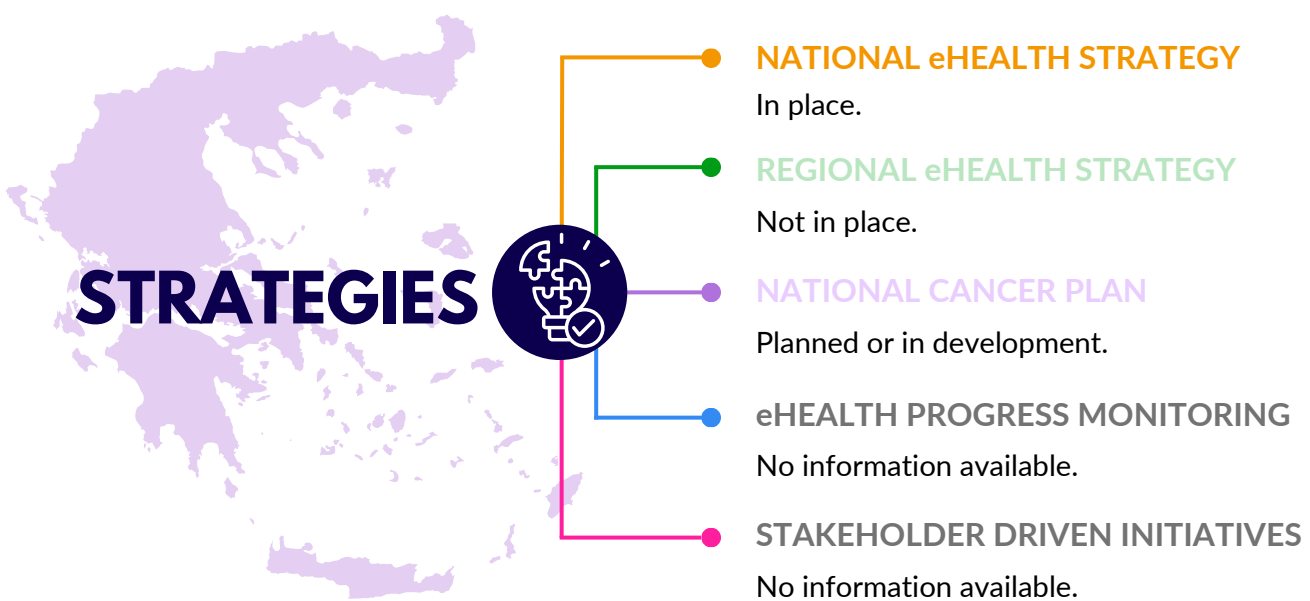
STRATEGIES

NATIONAL eHEALTH STRATEGY
In place.

REGIONAL eHEALTH STRATEGY
Not in place.

NATIONAL CANCER PLAN
Planned or in development.

eHEALTH PROGRESS MONITORING
No information available.

STAKEHOLDER DRIVEN INITIATIVES
No information available.